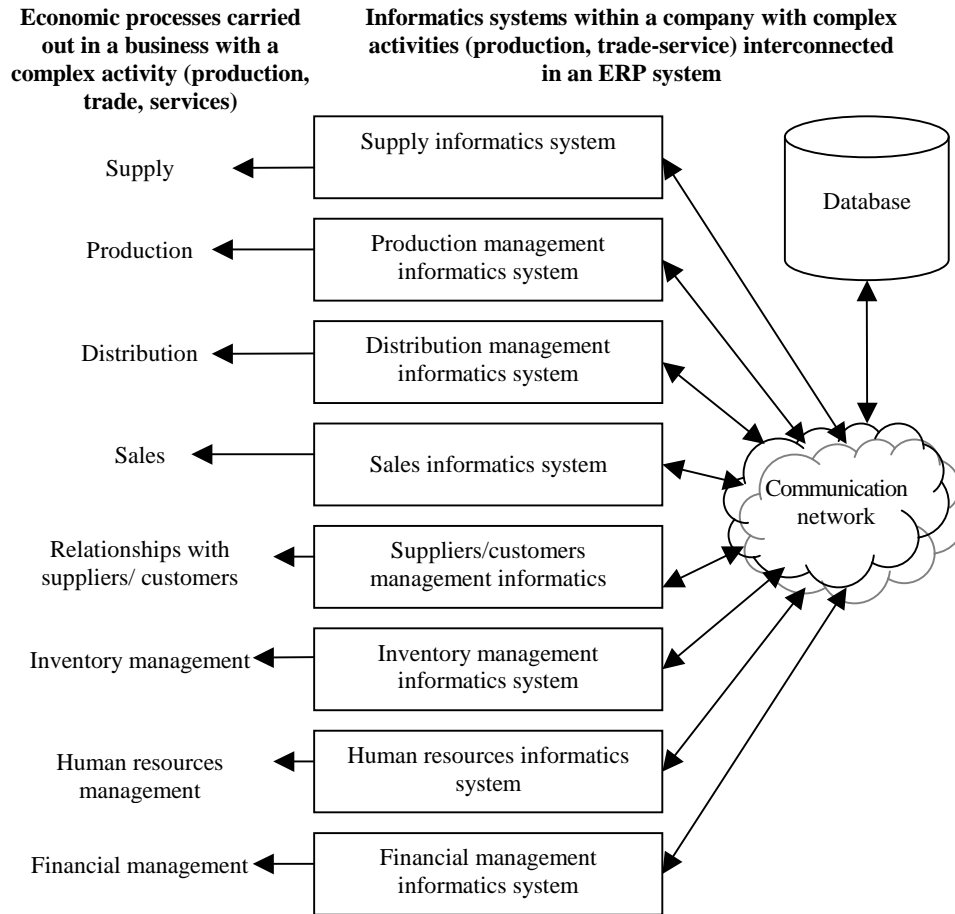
Economic processes carried out in a business with a complex activity (production, trade, services)

Informatics systems within a company with complex activities (production, trade-service) interconnected in an ERP system

Supply

Supply informatics system

Database

Production

Production management informatics system

Distribution

Distribution management informatics system

Sales

Sales informatics system

Communication network

Relationships with suppliers/ customers

Suppliers/customers management informatics

Inventory management

Inventory management informatics system

Human resources management

Human resources informatics system

Financial management

Financial management informatics system